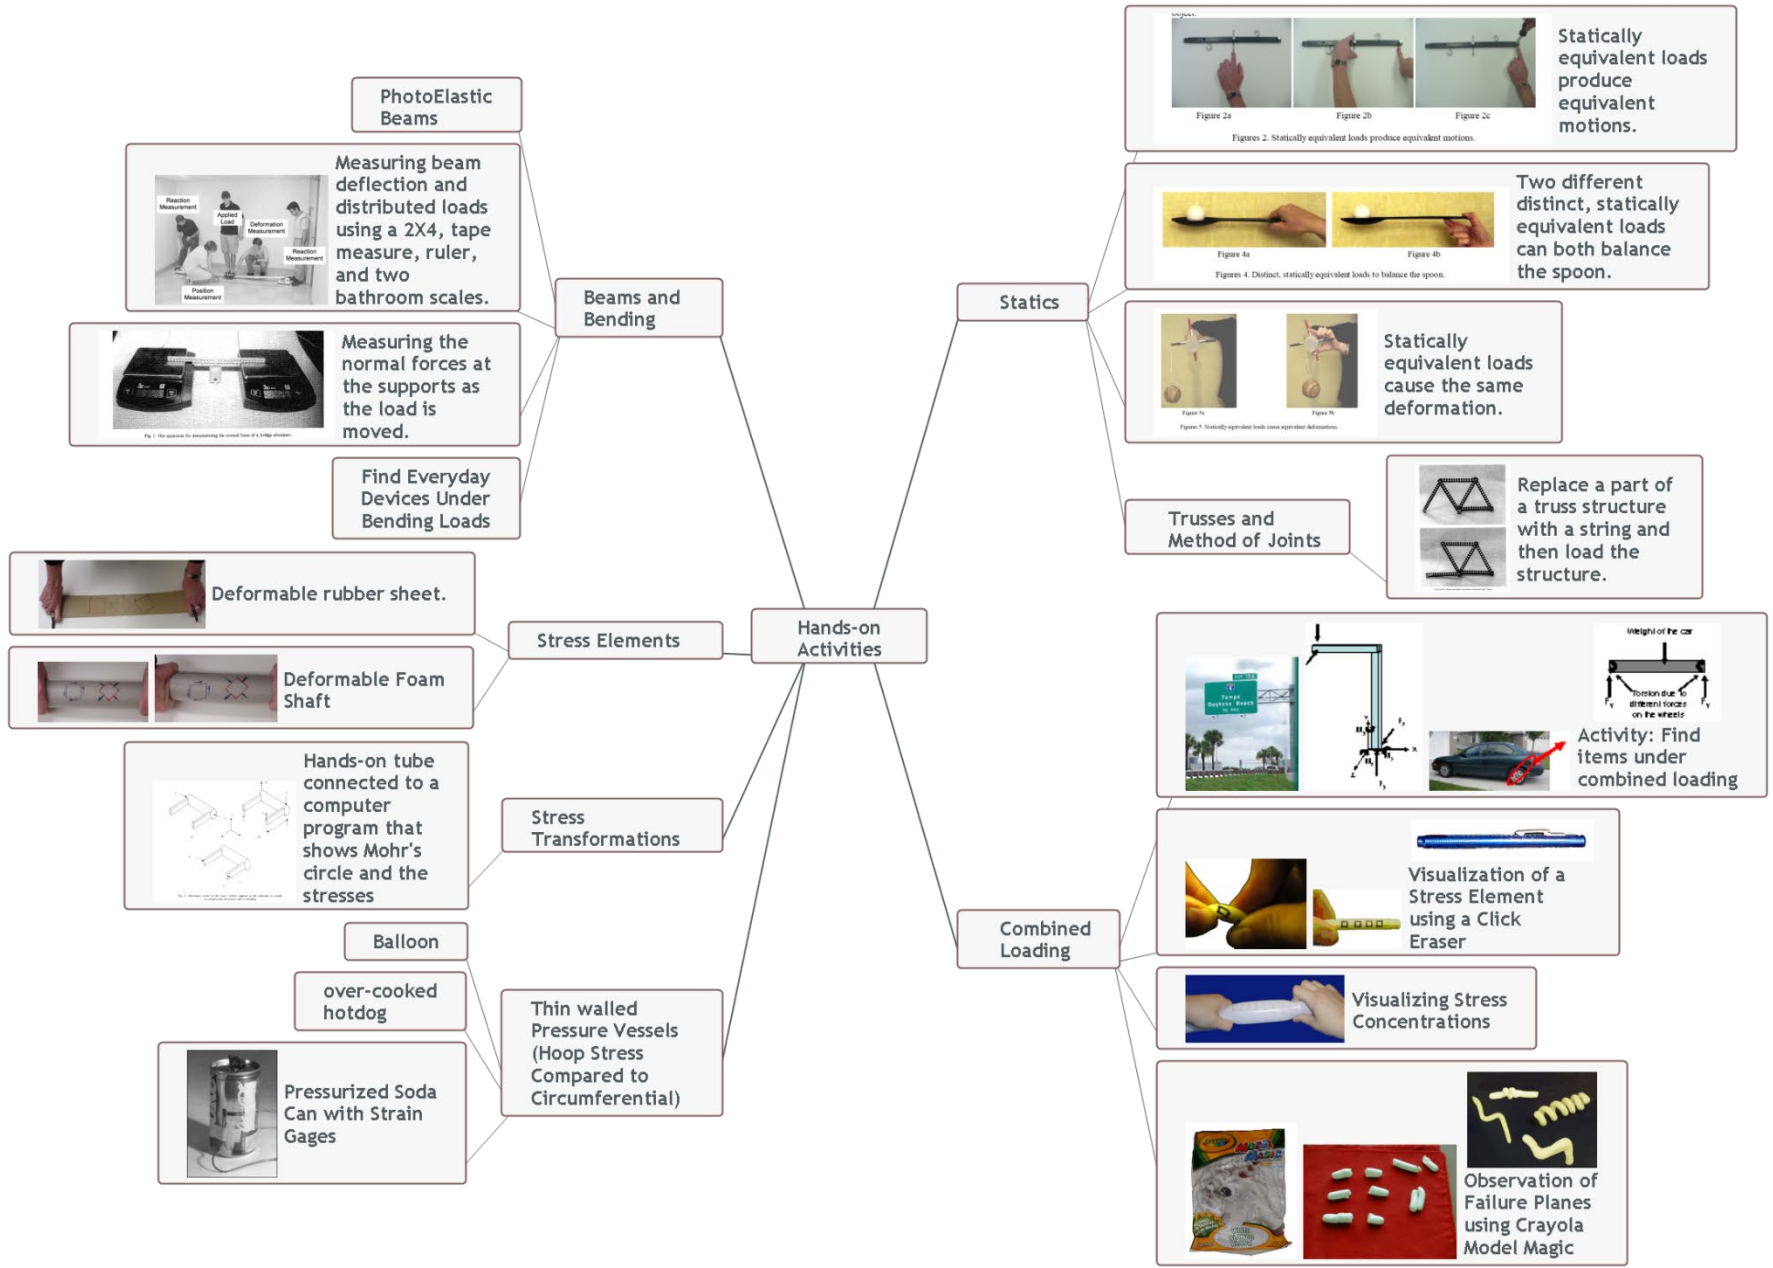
Hands-on Activities

Beams and Bending

PhotoElastic Beams

Reaction Measurement
Applied Load
Deformation Measurement
Reaction Measurement
Position Measurement

Measuring beam deflection and distributed loads using a 2X4, tape measure, ruler, and two bathroom scales.

Measuring the normal forces at the supports as the load is moved.

Find Everyday Devices Under Bending Loads

Stress Elements

Deformable rubber sheet.

Deformable Foam Shaft

Stress Transformations

Hands-on tube connected to a computer program that shows Mohr's circle and the stresses

Thin walled Pressure Vessels (Hoop Stress Compared to Circumferential)

Balloon

over-cooked hotdog

Pressurized Soda Can with Strain Gages

Statics

Figure 2a
Figure 2b
Figure 2c
Figures 2. Statically equivalent loads produce equivalent motions.

Statically equivalent loads produce equivalent motions.

Figure 4a
Figure 4b
Figures 4. Distinct, statically equivalent loads to balance the spoon.

Two different distinct, statically equivalent loads can both balance the spoon.

Figure 5a
Figure 5b

Statically equivalent loads cause the same deformation.

Trusses and Method of Joints

Replace a part of a truss structure with a string and then load the structure.

Combined Loading

Weight of the car
Torsion due to different forces on the wheels

Activity: Find items under combined loading

Visualization of a Stress Element using a Click Eraser

Visualizing Stress Concentrations

Observation of Failure Planes using Crayola Model Magic